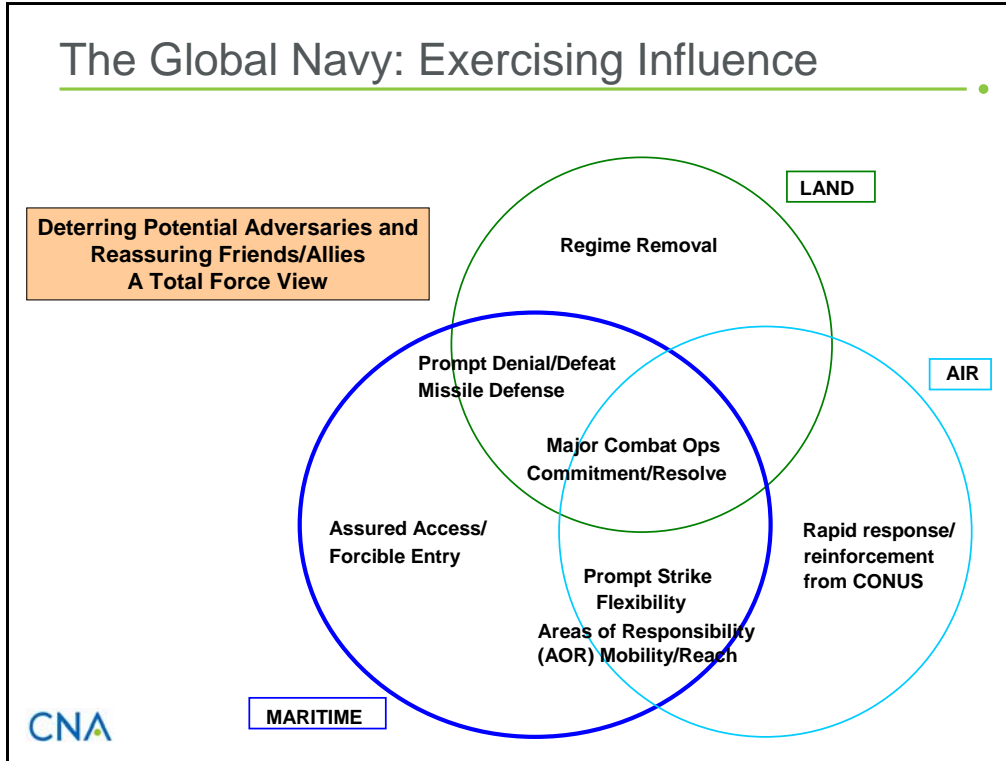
The Global Navy: Exercising Influence

Deterring Potential Adversaries and Reassuring Friends/Allies
A Total Force View

LAND

Regime Removal

AIR

Prompt Denial/Defeat
Missile Defense

Major Combat Ops
Commitment/Resolve

Assured Access/
Forcible Entry

Rapid response/
reinforcement
from CONUS

Prompt Strike
Flexibility
Areas of Responsibility
(AOR) Mobility/Reach

MARITIME

CNA